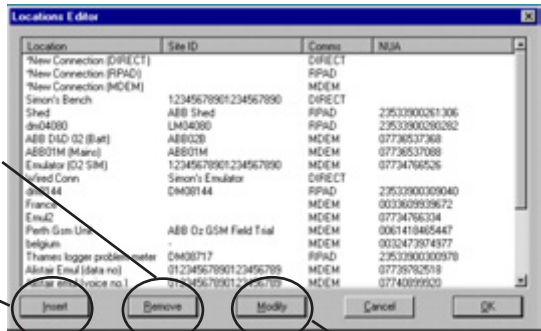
Locations Editor

| Location | Site ID | Comms | NUA |
|---|---|---|---|
| *New Connection (DIRECT) | | DIRECT | |
| *New Connection (RPAD) | | RPAD | |
| *New Connection (MDEM) | | MDEM | |
| Simon's Bench | 12345678901234567890 | DIRECT | |
| Shed | ABB Shed | RPAD | 23533900261306 |
| dm04080 | LM04080 | RPAD | 23533900280282 |
| ABB D4D 02 (Batt) | ABB02B | MDEM | 07736537368 |
| ABB01M (Mains) | ABB01M | MDEM | 07736537088 |
| Emulator (O2 SIM) | 12345678901234567890 | MDEM | 07734766526 |
| Wired Conn | Simon's Emulator | DIRECT | |
| dm08144 | DM08144 | RPAD | 23533900309040 |
| France | | MDEM | 0033609939672 |
| Emul2 | | MDEM | 07734766334 |
| Perth Gsm Unit | ABB Oz GSM Field Trial | MDEM | 0061418465447 |
| belgium | - | MDEM | 0032473974977 |
| Thames logger problem meter | DM08717 | RPAD | 23533900300978 |
| Alistair Emul (data no) | 01234567890123456789 | MDEM | 07739782518 |
| Alistair emul (voice no.) | 01234567890123456789 | MDEM | 07740899920 |

Insert Remove Modify Cancel OK